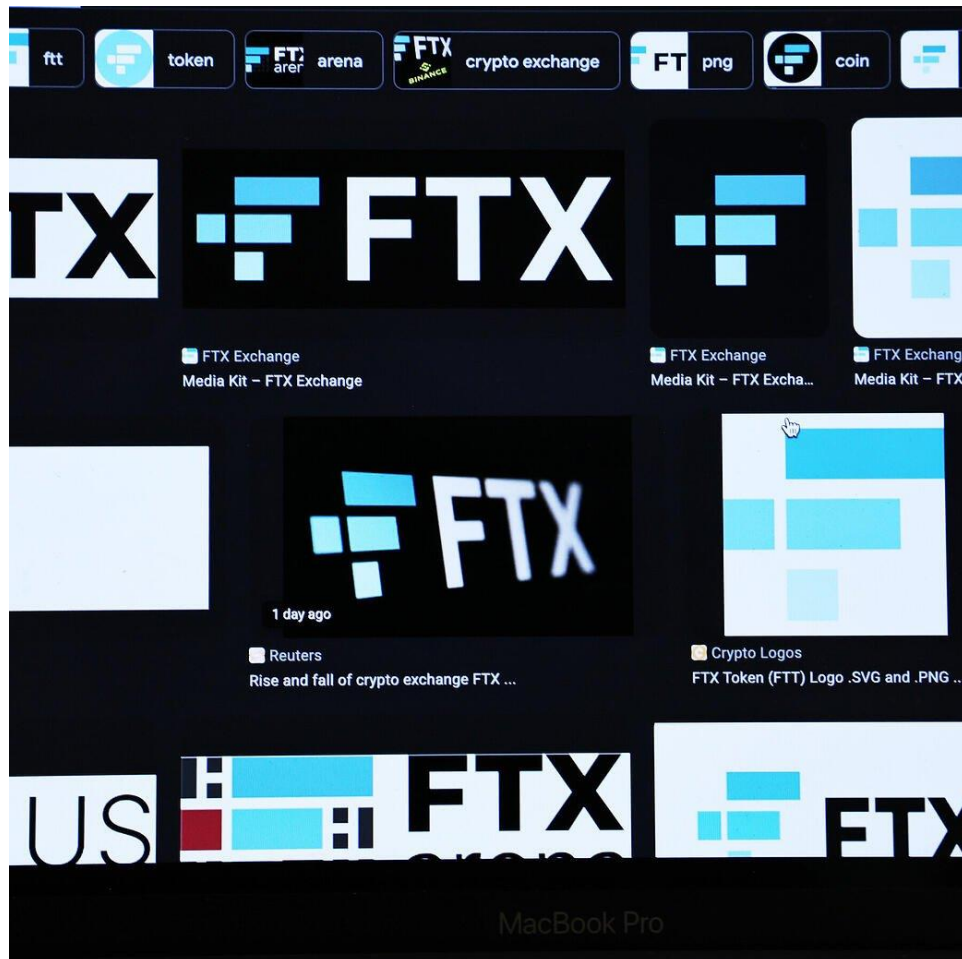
ftt
token
FTX arena arena
FTX BINANCE crypto exchange
FT png
coin

TX
FTX

FTX Exchange
Media Kit – FTX Exchange

FTX Exchange
Media Kit – FTX Excha...

FTX Exchang
Media Kit – FTX

FTX
1 day ago
Reuters
Rise and fall of crypto exchange FTX ...

Crypto Logos
FTX Token (FTT) Logo .SVG and .PNG ...

US
FTX
FTX

MacBook Pro